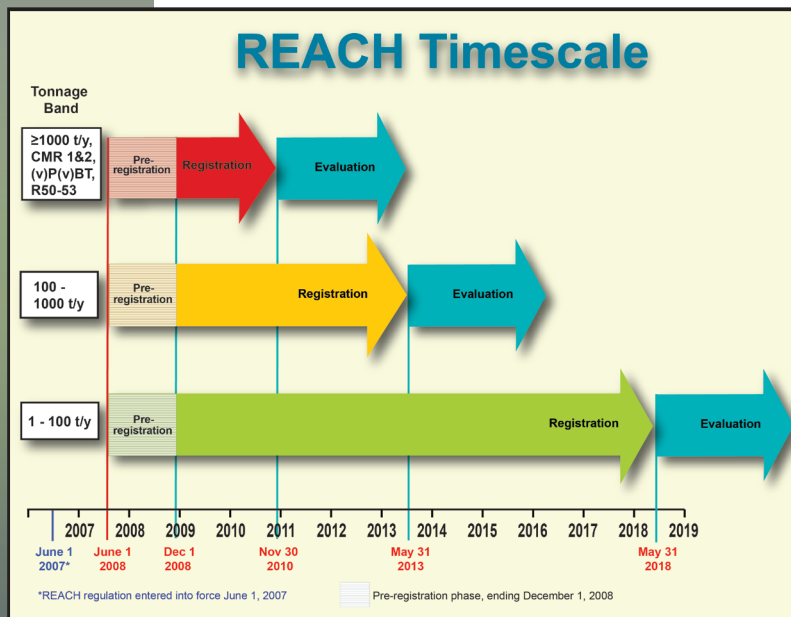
REACH Timescale

Tonnage Band

≥1000 t/y, CMR 1&2, (v)P(v)BT, R50-53

Pre-registration

Registration

Evaluation

100 - 1000 t/y

Pre-registration

Registration

Evaluation

1 - 100 t/y

Pre-registration

Registration

Evaluation

2007 2008 2009 2010 2011 2012 2013 2014 2015 2016 2017 2018 2019

June 1 2007*

June 1 2008

Dec 1 2008

Nov 30 2010

May 31 2013

May 31 2018

*REACH regulation entered into force June 1, 2007

Pre-registration phase, ending December 1, 2008